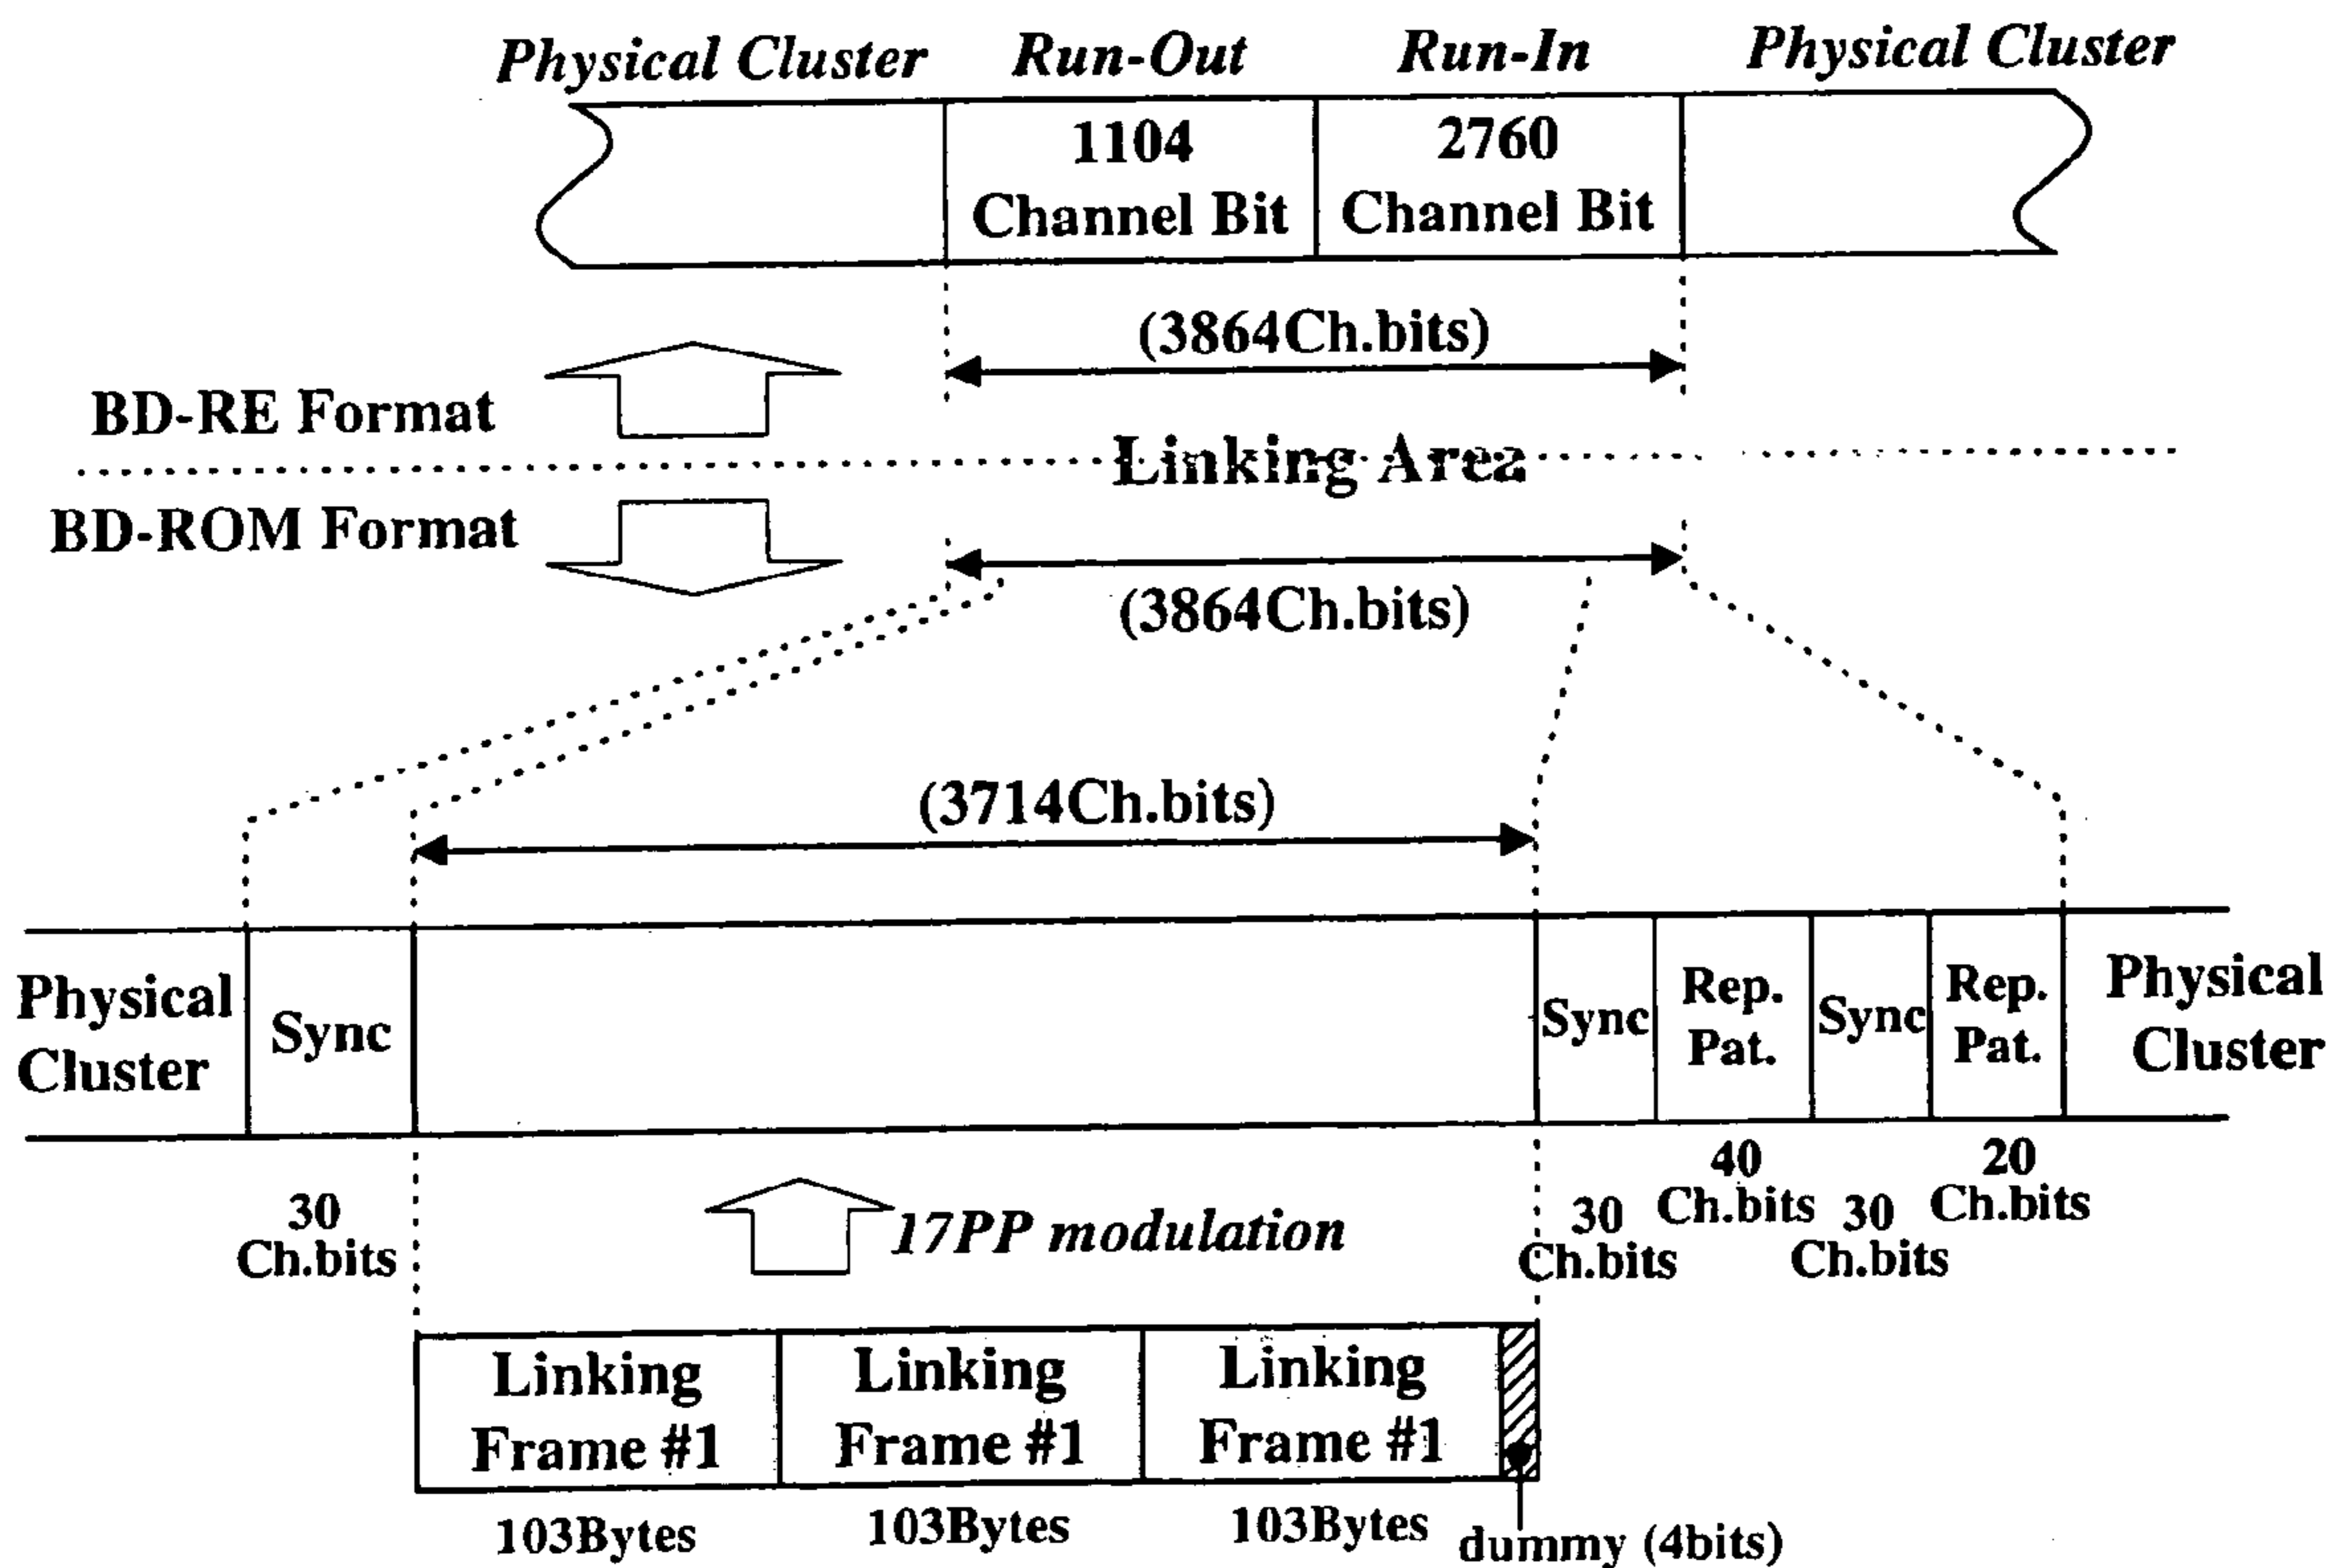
Physical Cluster Run-Out Run-In Physical Cluster

1104 Channel Bit

2760 Channel Bit

(3864Ch.bits)

BD-RE Format

Linking Area

BD-ROM Format

(3864Ch.bits)

(3714Ch.bits)

Physical Cluster

Sync

Sync

Rep. Pat.

Sync

Rep. Pat.

Physical Cluster

30 Ch.bits

17PP modulation

30 Ch.bits

40 Ch.bits

30 Ch.bits

20 Ch.bits

Linking Frame #1

Linking Frame #1

Linking Frame #1

103Bytes

103Bytes

103Bytes

dummy (4bits)